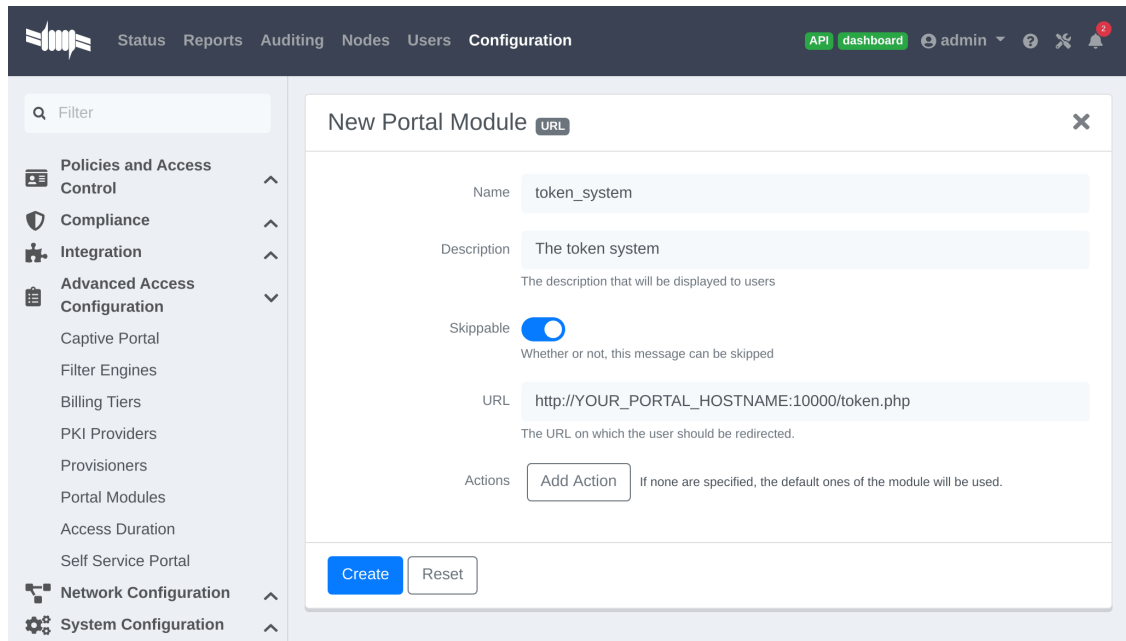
Status Reports Auditing Nodes Users Configuration

API dashboard admin 2

Filter

Policies and Access Control

Compliance

Integration

Advanced Access Configuration

Captive Portal

Filter Engines

Billing Tiers

PKI Providers

Provisioners

Portal Modules

Access Duration

Self Service Portal

Network Configuration

System Configuration

New Portal Module URL

Name token_system

Description The token system

The description that will be displayed to users

Skippable

Whether or not, this message can be skipped

URL http://YOUR_PORTAL_HOSTNAME:10000/token.php

The URL on which the user should be redirected.

Actions Add Action If none are specified, the default ones of the module will be used.

Create Reset